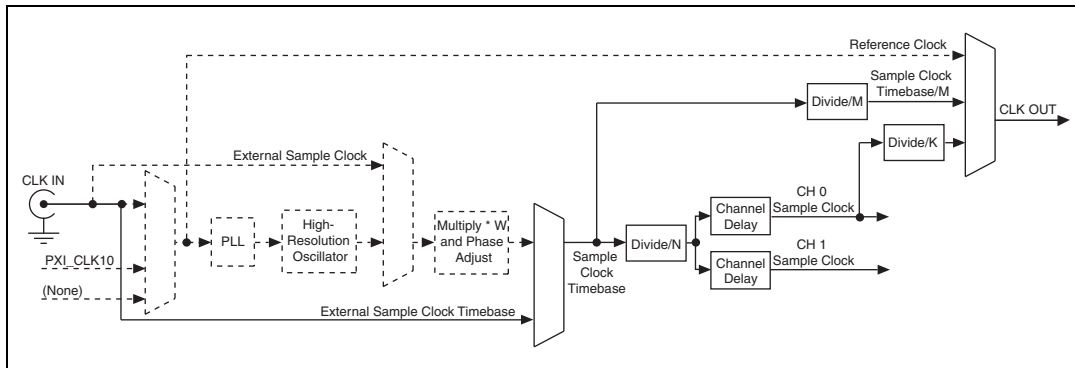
Reference Clock

Sample Clock Timebase/M

Divide/M

CLK OUT

Divide/K

External Sample Clock

CLK IN

PLL

High-Resolution Oscillator

Multiply * W and Phase Adjust

Channel Delay

CH 0 Sample Clock

Divide/N

CH 1 Sample Clock

Channel Delay

PXI_CLK10

(None)

Sample Clock Timebase

External Sample Clock Timebase